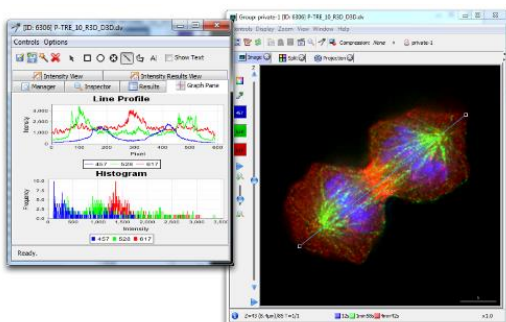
[ID: 6306] P-TRE_10_R3D_D3D.dv

Controls Options

Show Text

Intensity View
Intensity Results View
Manager
Inspector
Results
Graph Pane

Line Profile

Intensity
3,000
2,000
1,000
0

0 100 200 300 400 500 600
Pixel

457 528 617

Histogram

Frequency
15.0
10.0
5.0
0.0

0 500 1,000 1,500 2,000 2,500 3,000 3,500 4,000
Intensity

457 528 617

Ready.

Group private - [ID: 6306] P-TRE_10_R3D_D3D.dv

Controls Display Zoom View Window Help

Compression: None
private-1

Image
Split
Projection

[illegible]